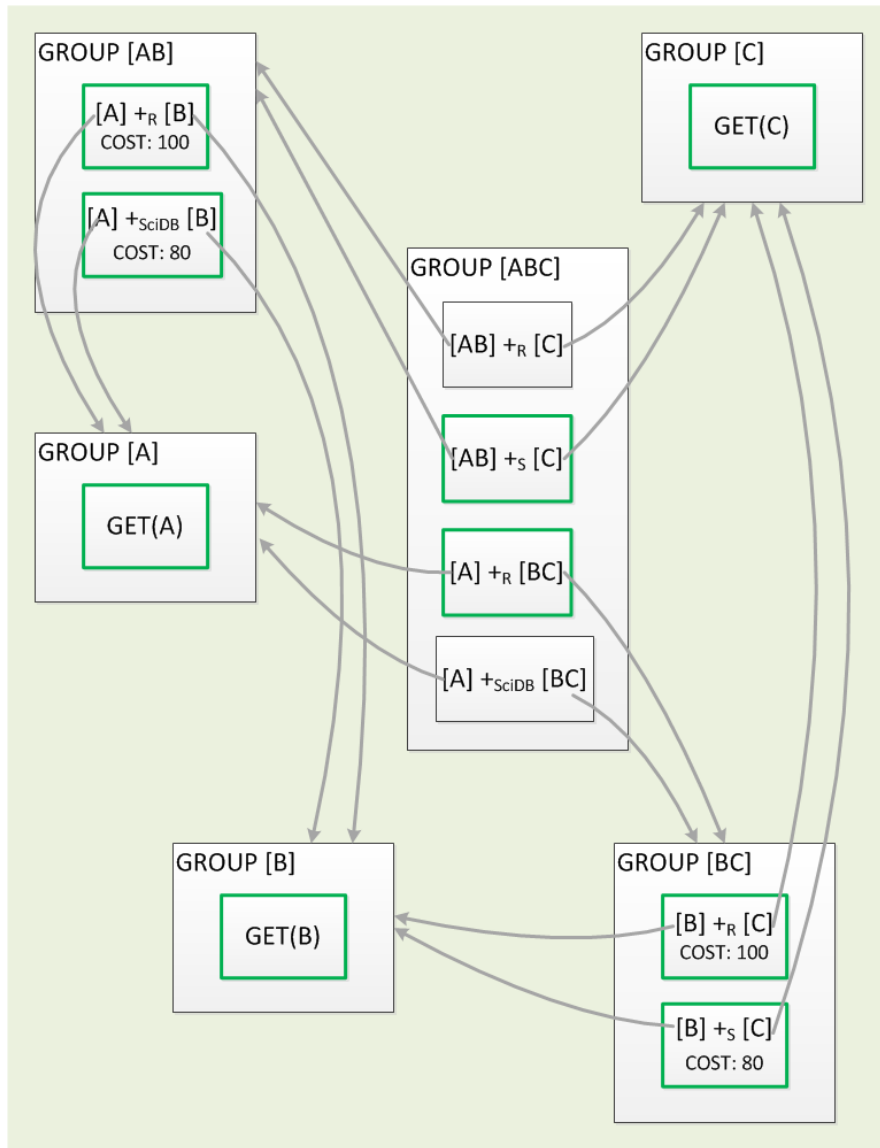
GROUP [AB]

[A] $+_R$ [B]
COST: 100

[A] $+_{SciDB}$ [B]
COST: 80

GROUP [C]

GET(C)

GROUP [ABC]

[AB] $+_R$ [C]

[AB] $+_S$ [C]

[A] $+_R$ [BC]

[A] $+_{SciDB}$ [BC]

GROUP [A]

GET(A)

GROUP [B]

GET(B)

GROUP [BC]

[B] $+_R$ [C]
COST: 100

[B] $+_S$ [C]
COST: 80